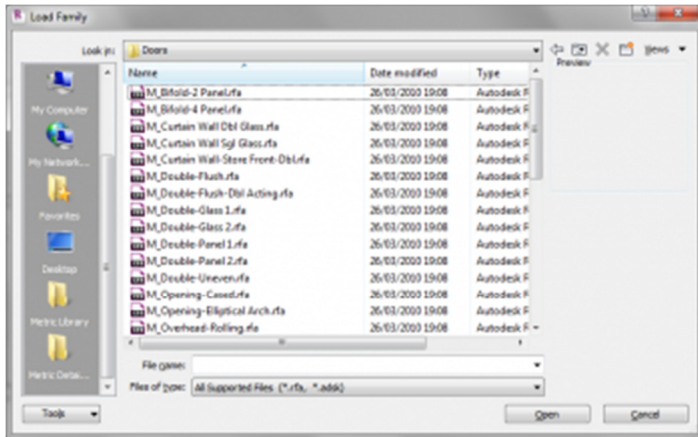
Load Family

Look in: Doors

Views

Preview

My Computer

My Network...

Favorites

Desktop

Metric Library

Metric Detai...

| Name | Date modified | Type |
|---|---|---|
| M_Bifold-2 Panel.rfa | 26/03/2010 19:08 | Autodesk R |
| M_Bifold-4 Panel.rfa | 26/03/2010 19:08 | Autodesk R |
| M_Curtain Wall Dbl Glass.rfa | 26/03/2010 19:08 | Autodesk R |
| M_Curtain Wall Sgl Glass.rfa | 26/03/2010 19:08 | Autodesk R |
| M_Curtain Wall-Store Front-Dbl.rfa | 26/03/2010 19:08 | Autodesk R |
| M_Double-Flush.rfa | 26/03/2010 19:08 | Autodesk R |
| M_Double-Flush-Dbl Acting.rfa | 26/03/2010 19:08 | Autodesk R |
| M_Double-Glass 1.rfa | 26/03/2010 19:08 | Autodesk R |
| M_Double-Glass 2.rfa | 26/03/2010 19:08 | Autodesk R |
| M_Double-Panel 1.rfa | 26/03/2010 19:08 | Autodesk R |
| M_Double-Panel 2.rfa | 26/03/2010 19:08 | Autodesk R |
| M_Double-Uneven.rfa | 26/03/2010 19:08 | Autodesk R |
| M_Opening-Cased.rfa | 26/03/2010 19:08 | Autodesk R |
| M_Opening-Elliptical Arch.rfa | 26/03/2010 19:08 | Autodesk R |
| M_Overhead-Rolling.rfa | 26/03/2010 19:08 | Autodesk R |

File name:

Files of type: All Supported Files (*.rfa, *.adsk)

Tools

Open

Cancel